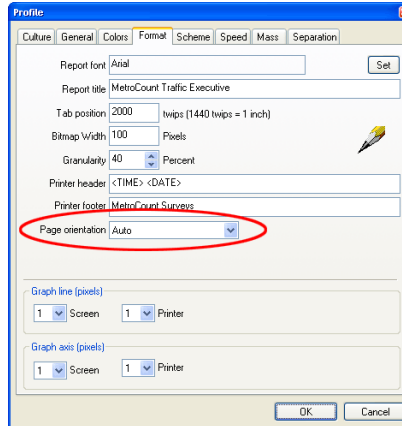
Profile

Culture | General | Colors | Format | Scheme | Speed | Mass | Separation

Report font Arial Set

Report title MetroCount Traffic Executive

Tab position 2000 twips (1440 twips = 1 inch)

Bitmap Width 100 Pixels

Granularity 40 Percent

Printer header <TIME> <DATE>

Printer footer MetroCount Surveys

Page orientation Auto

Graph line (pixels)

1 Screen 1 Printer

Graph axis (pixels)

1 Screen 1 Printer

OK Cancel